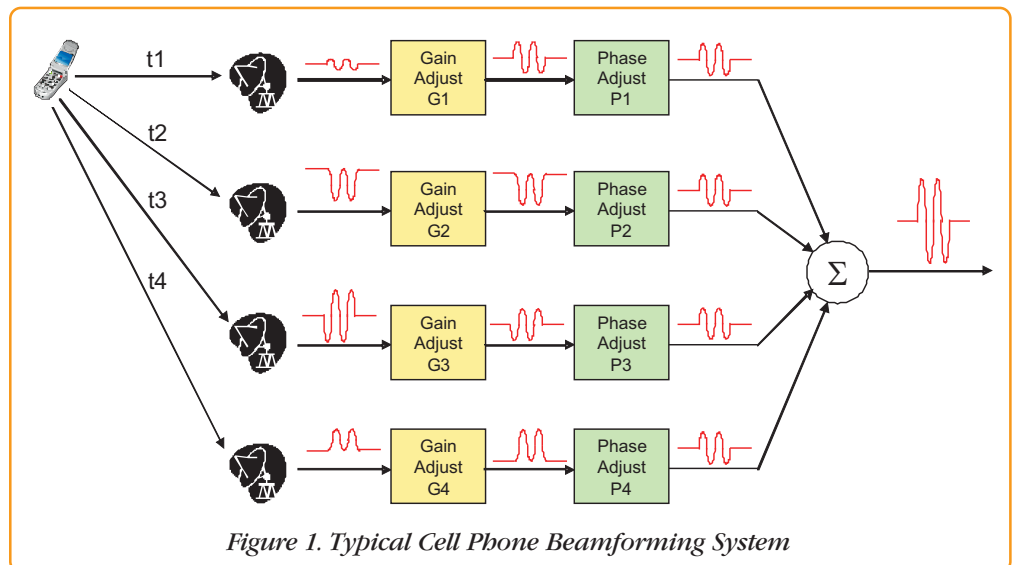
t1

t2

t3

t4

Gain Adjust G1

Phase Adjust P1

Gain Adjust G2

Phase Adjust P2

Gain Adjust G3

Phase Adjust P3

Gain Adjust G4

Phase Adjust P4

$\Sigma$

Figure 1. Typical Cell Phone Beamforming System